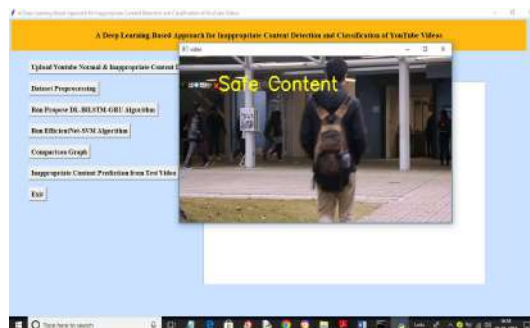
A Deep Learning Based Approach for Inappropriate Content Detection and Classification of YouTube Videos

Upload Youtube Normal & Inappropriate Content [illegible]

Dataset Preprocessing

Run Propose DL-BILSTM-GRU Algorithm

Run EfficientNet-SVM Algorithm

Comparison Graph

Inappropriate Content Prediction from Test Video

Exit

video

Safe Content

Type here to search